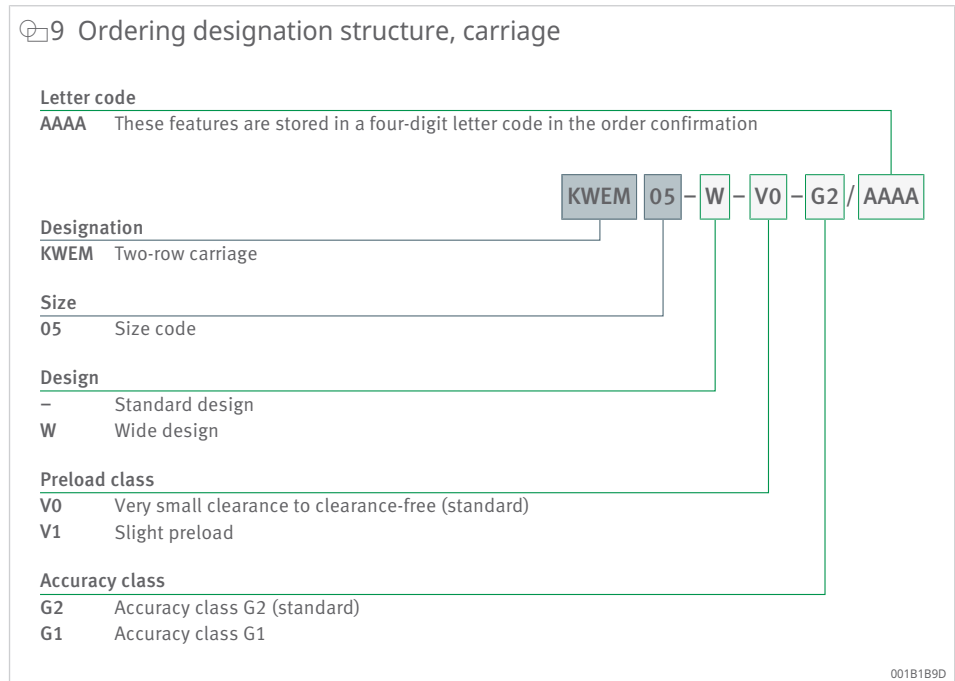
9 Ordering designation structure, carriage

Letter code
AAAA These features are stored in a four-digit letter code in the order confirmation

KWEM 05 – W – V0 – G2 / AAAA

Designation
KWEM Two-row carriage

Size
05 Size code

Design
– Standard design
W Wide design

Preload class
V0 Very small clearance to clearance-free (standard)
V1 Slight preload

Accuracy class
G2 Accuracy class G2 (standard)
G1 Accuracy class G1

001B1B9D